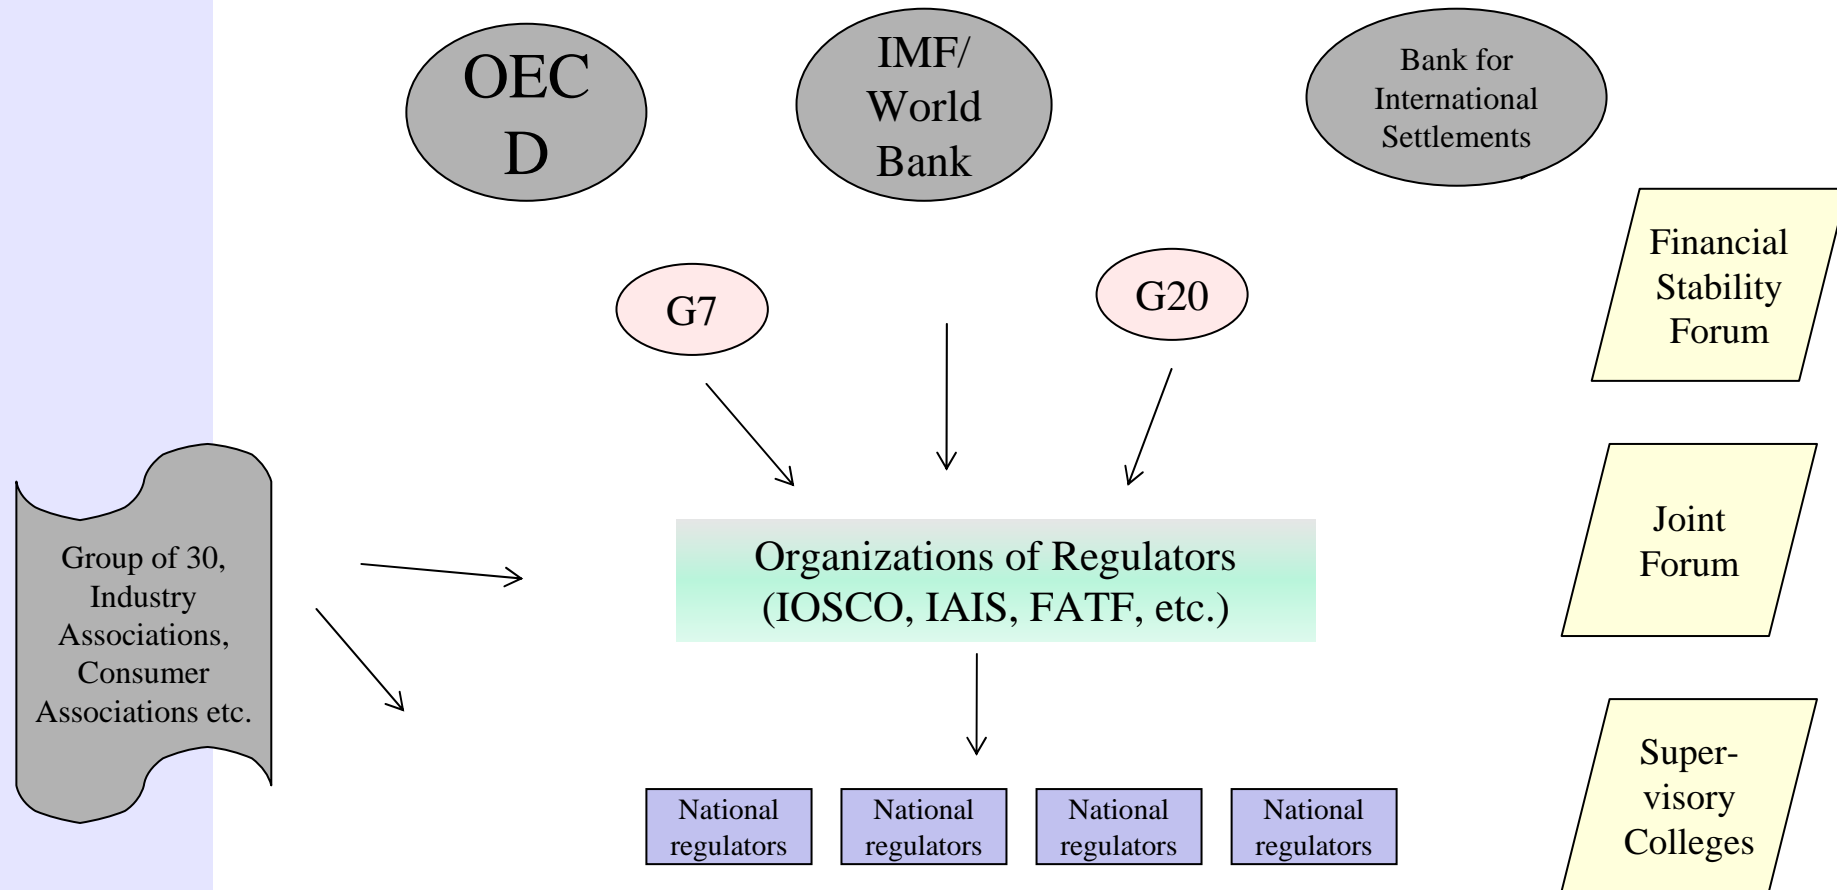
OECD

IMF/ World Bank

Bank for International Settlements

Financial Stability Forum

G7

G20

Joint Forum

Group of 30, Industry Associations, Consumer Associations etc.

Organizations of Regulators (IOSCO, IAIS, FATF, etc.)

Super-visory Colleges

National regulators

National regulators

National regulators

National regulators